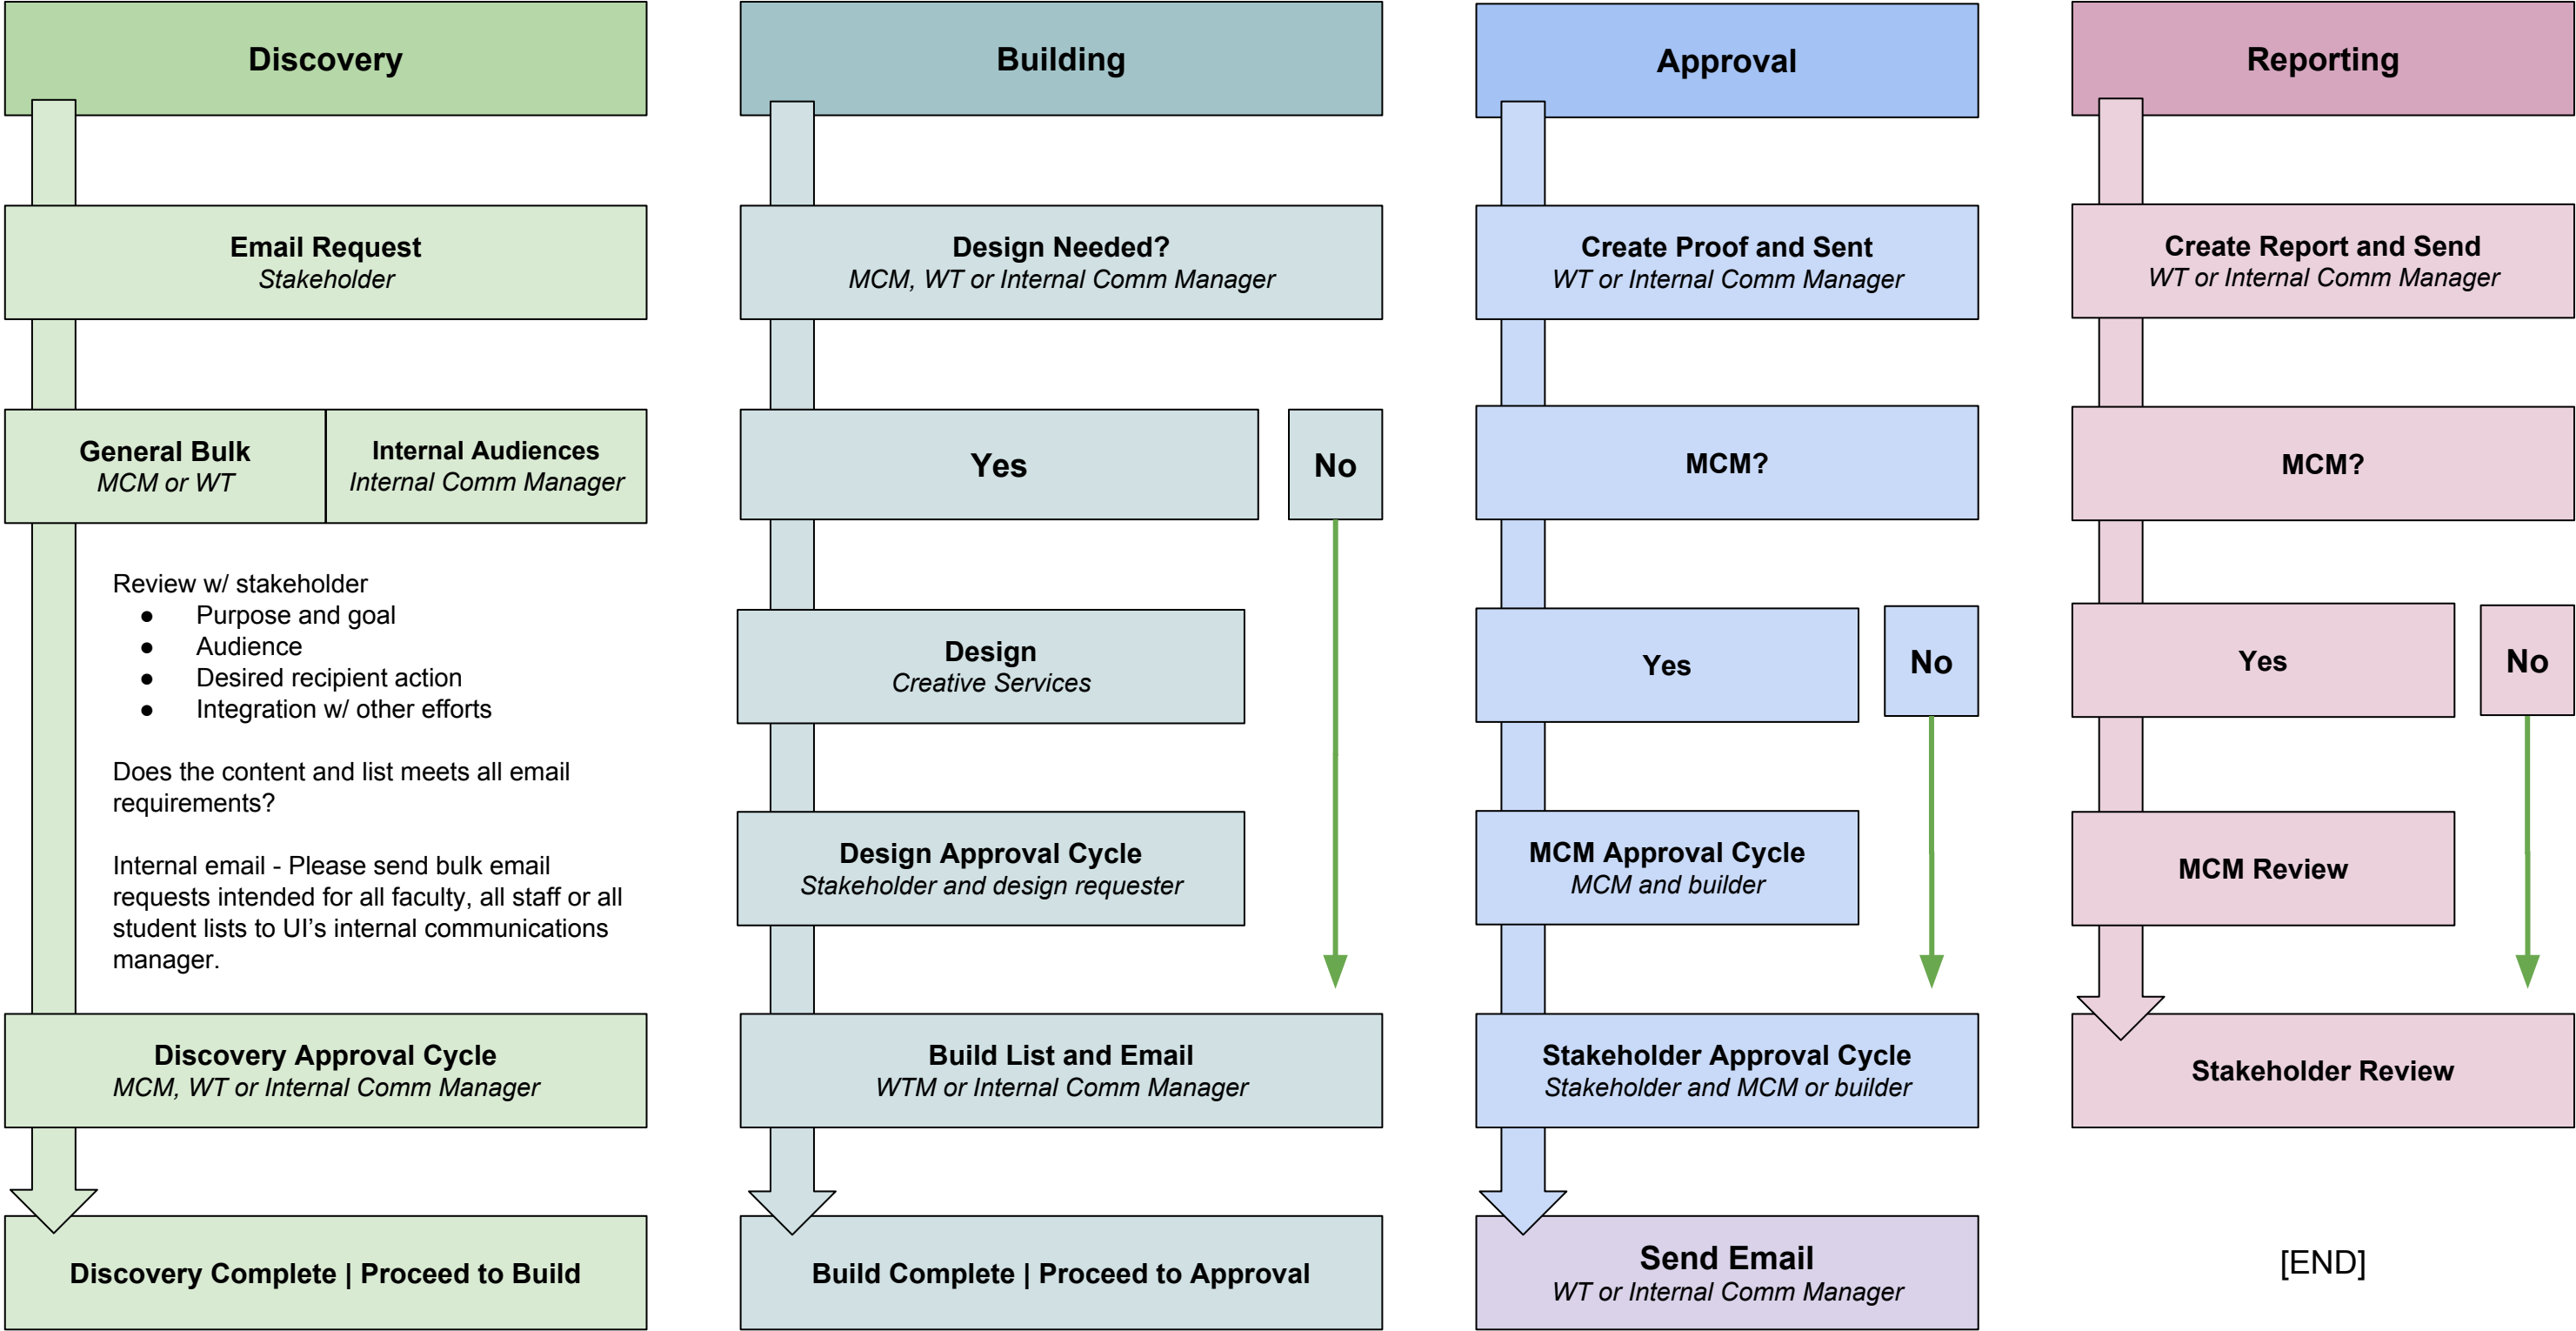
Discovery

Email Request
Stakeholder

General Bulk
MCM or WT

Internal Audiences
Internal Comm Manager

Review w/ stakeholder
- Purpose and goal
- Audience
- Desired recipient action
- Integration w/ other efforts

Does the content and list meets all email requirements?

Internal email - Please send bulk email requests intended for all faculty, all staff or all student lists to UI's internal communications manager.

Discovery Approval Cycle
MCM, WT or Internal Comm Manager

Discovery Complete | Proceed to Build

Building

Design Needed?
MCM, WT or Internal Comm Manager

Yes

No

Design
Creative Services

Design Approval Cycle
Stakeholder and design requester

Build List and Email
WTM or Internal Comm Manager

Build Complete | Proceed to Approval

Approval

Create Proof and Sent
WT or Internal Comm Manager

MCM?

Yes

No

MCM Approval Cycle
MCM and builder

Stakeholder Approval Cycle
Stakeholder and MCM or builder

Send Email
WT or Internal Comm Manager

Reporting

Create Report and Send
WT or Internal Comm Manager

MCM?

Yes

No

MCM Review

Stakeholder Review

[END]